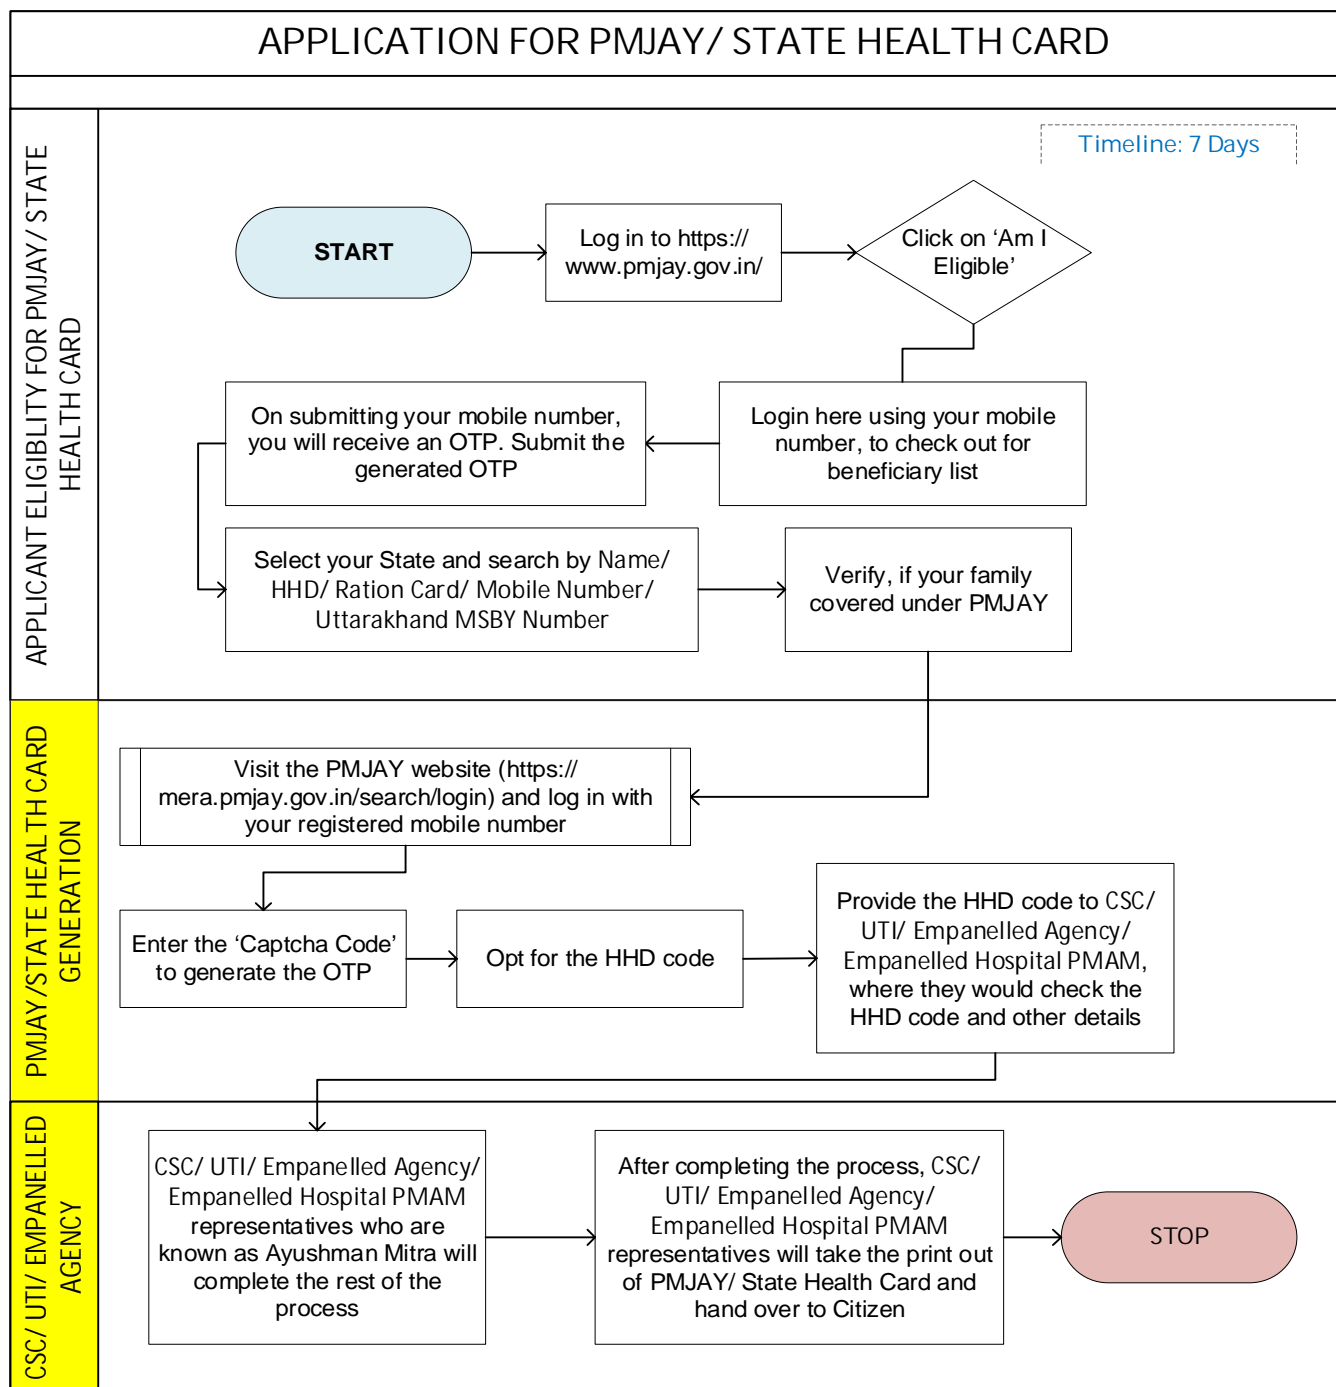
APPLICATION FOR PMJAY/ STATE HEALTH CARD

APPLICANT ELIGIBLITY FOR PMJAY/ STATE HEALTH CARD

Timeline: 7 Days

START

Log in to https:// www.pmjay.gov.in/

Click on 'Am I Eligible'

Login here using your mobile number, to check out for beneficiary list

On submitting your mobile number, you will receive an OTP. Submit the generated OTP

Select your State and search by Name/ HHD/ Ration Card/ Mobile Number/ Uttarakhand MSBY Number

Verify, if your family covered under PMJAY

PMJAY/STATE HEALTH CARD GENERATION

Visit the PMJAY website (https:// mera.pmjay.gov.in/search/login) and log in with your registered mobile number

Enter the 'Captcha Code' to generate the OTP

Opt for the HHD code

Provide the HHD code to CSC/ UTI/ Empanelled Agency/ Empanelled Hospital PMAM, where they would check the HHD code and other details

CSC/ UTI/ EMPANELLED AGENCY

CSC/ UTI/ Empanelled Agency/ Empanelled Hospital PMAM representatives who are known as Ayushman Mitra will complete the rest of the process

After completing the process, CSC/ UTI/ Empanelled Agency/ Empanelled Hospital PMAM representatives will take the print out of PMJAY/ State Health Card and hand over to Citizen

STOP